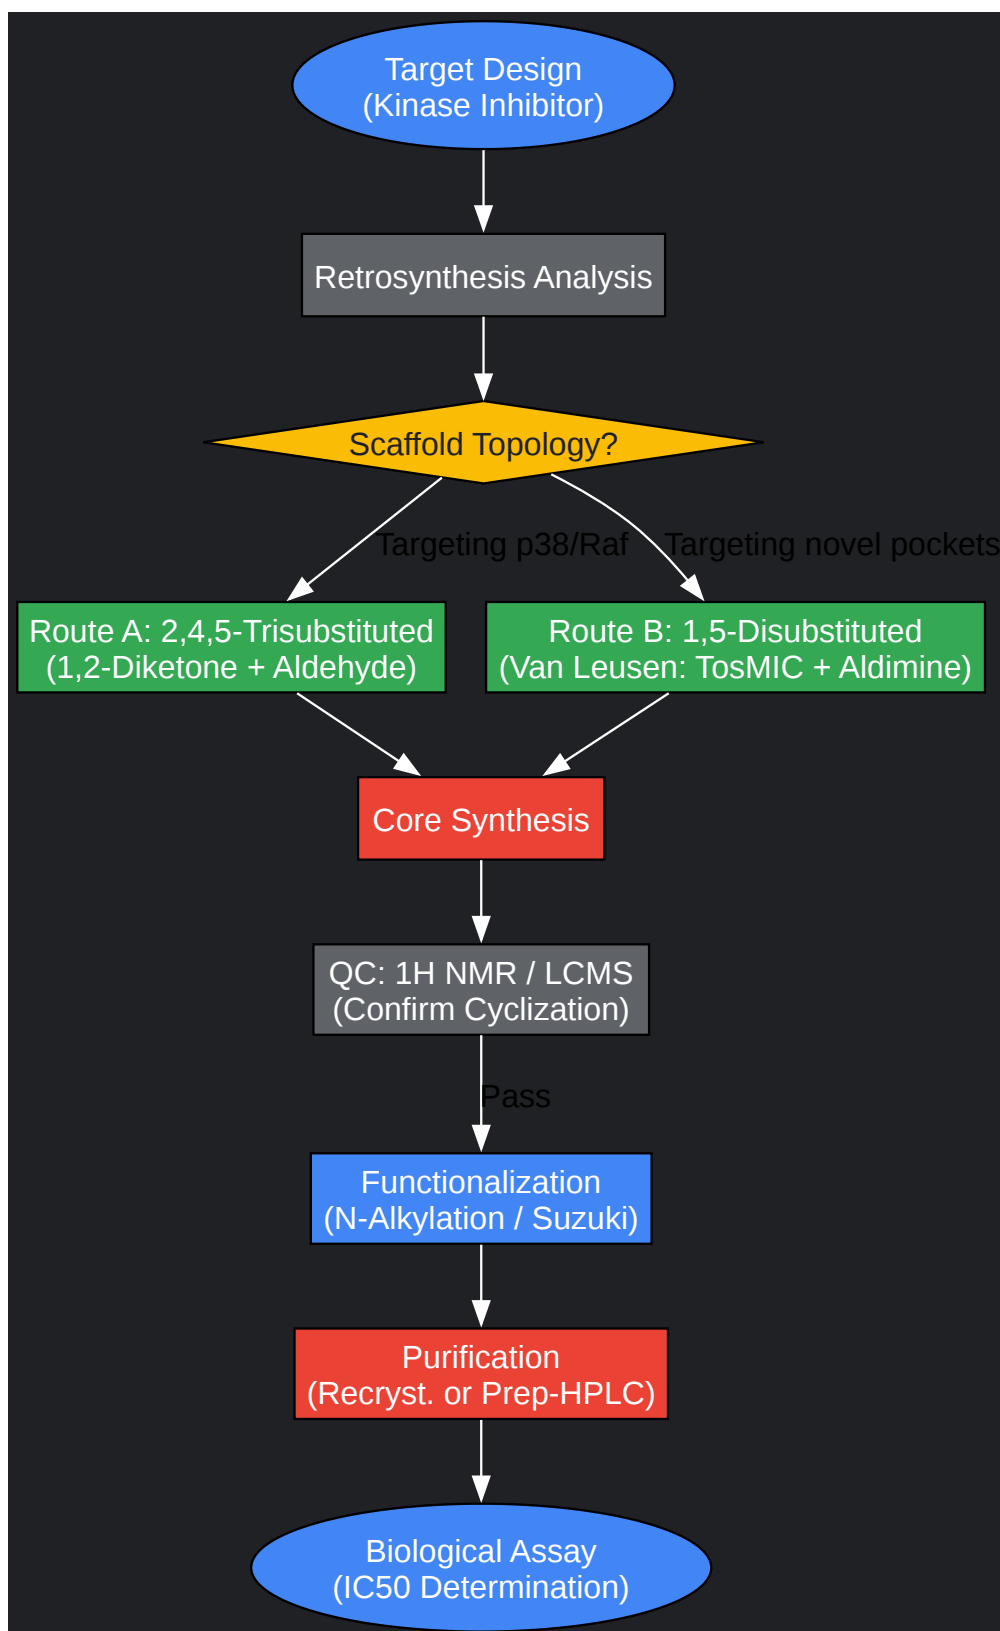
Target Design
(Kinase Inhibitor)

Retrosynthesis Analysis

Scaffold Topology?

Targeting p38/Raf

Targeting novel pockets

Route A: 2,4,5-Trisubstituted
(1,2-Diketone + Aldehyde)

Route B: 1,5-Disubstituted
(Van Leusen: TosMIC + Aldimine)

Core Synthesis

QC: 1H NMR / LCMS
(Confirm Cyclization)

Pass

Functionalization
(N-Alkylation / Suzuki)

Purification
(Recryst. or Prep-HPLC)

Biological Assay
(IC50 Determination)